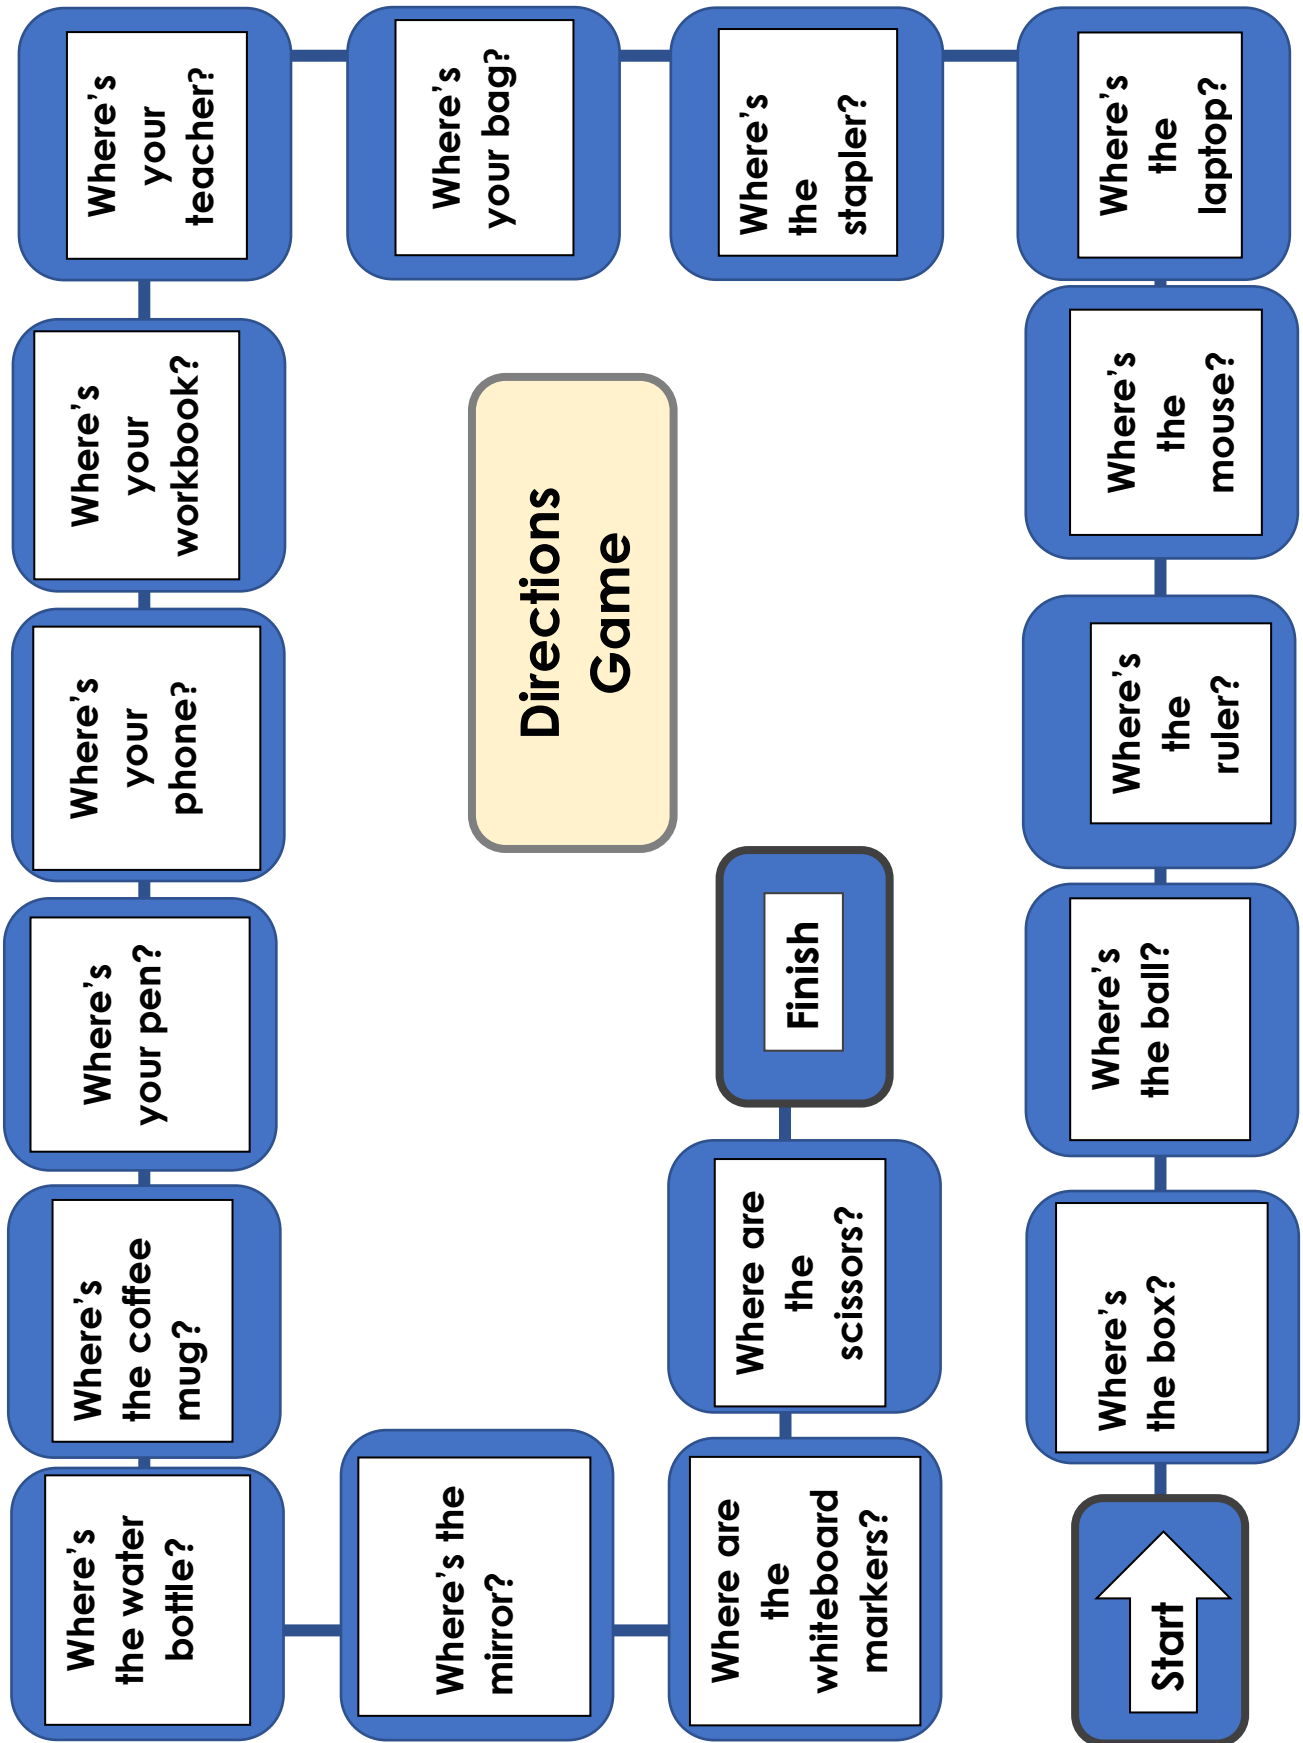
Directions Game

Start

Where's the box?

Where's the ball?

Where's the ruler?

Where's the mouse?

Where's the laptop?

Where's the stapler?

Where's your bag?

Where's your teacher?

Where's your workbook?

Where's your phone?

Where's your pen?

Where's the coffee mug?

Where's the water bottle?

Where's the mirror?

Where are the whiteboard markers?

Where are the scissors?

Finish